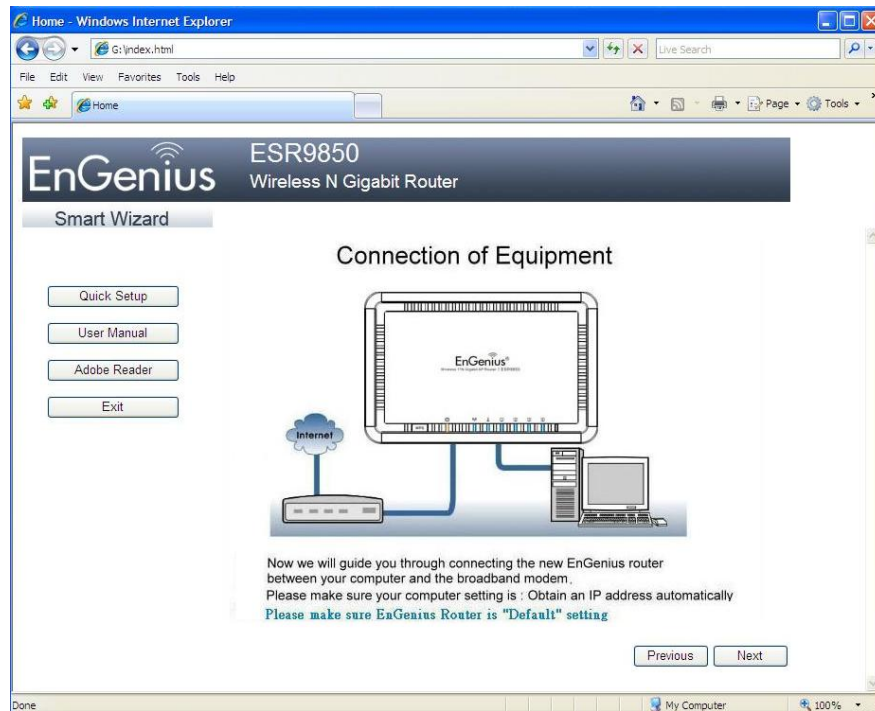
Home - Windows Internet Explorer

G:\index.html

Live Search

File Edit View Favorites Tools Help

Home

Page ▾ Tools ▾

EnGenius

ESR9850
Wireless N Gigabit Router

Smart Wizard

Connection of Equipment

Quick Setup

User Manual

Adobe Reader

Exit

EnGenius

Internet

Now we will guide you through connecting the new EnGenius router between your computer and the broadband modem.
Please make sure your computer setting is : Obtain an IP address automatically
Please make sure EnGenius Router is "Default" setting

Previous

Next

Done

My Computer

100%